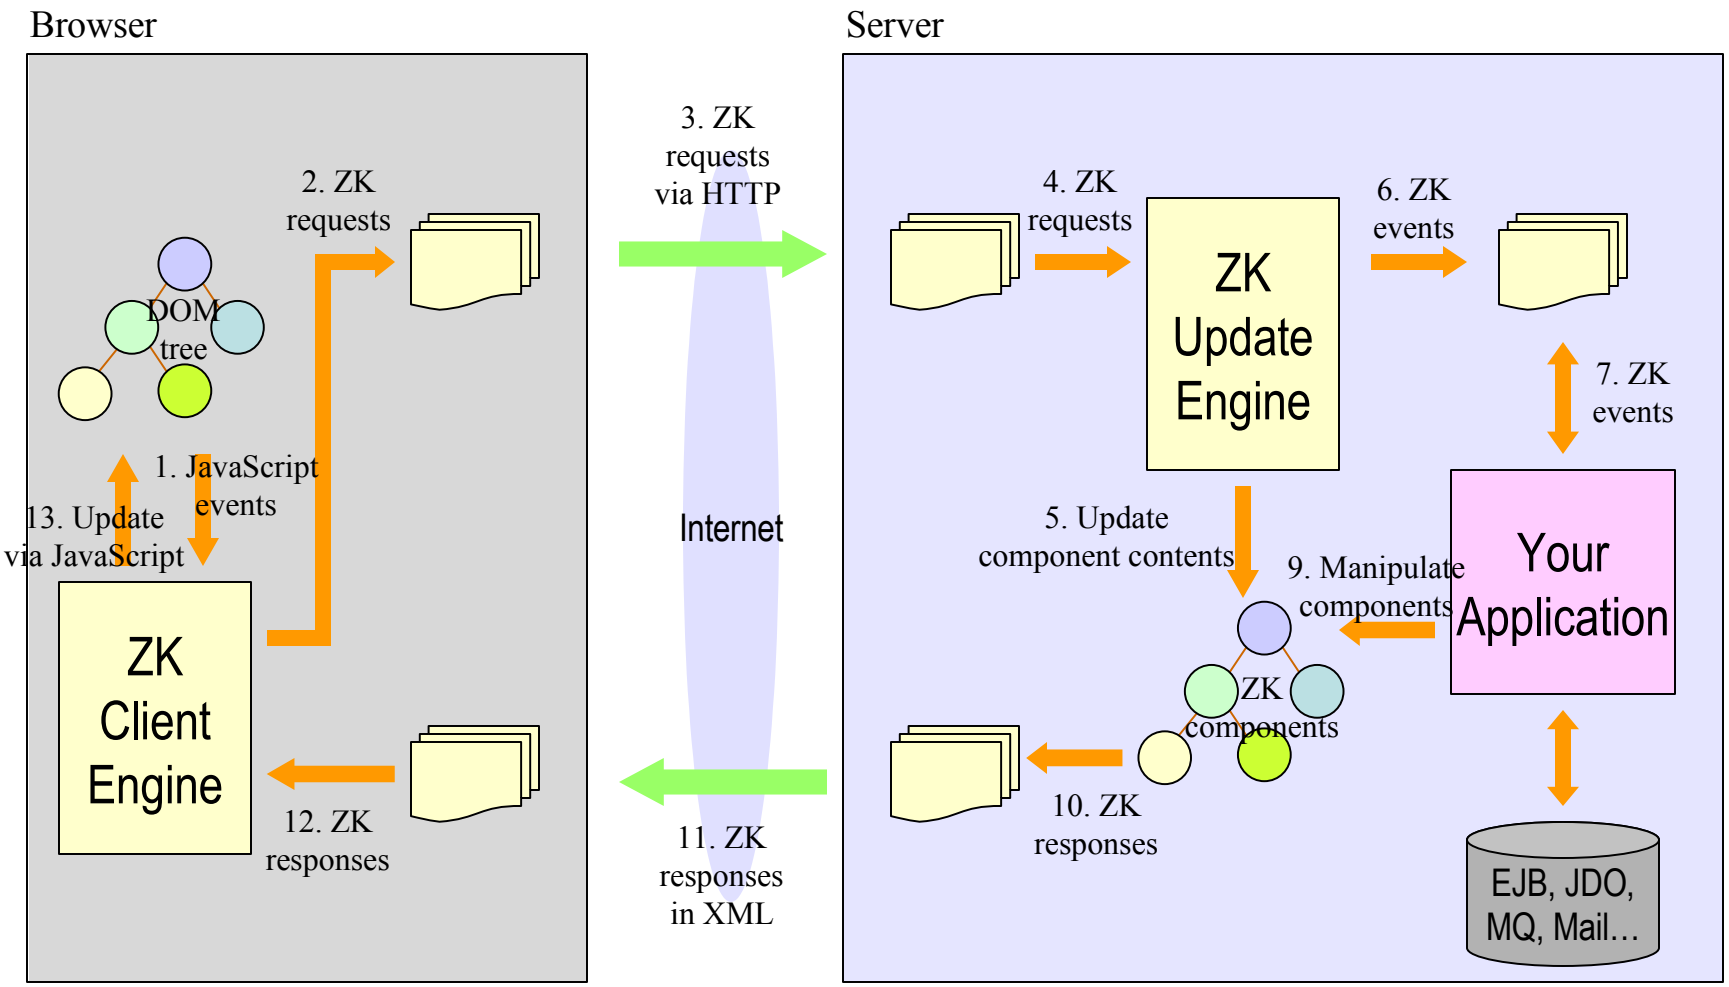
Browser

Server

DOM tree

2. ZK requests

1. JavaScript events

13. Update via JavaScript

ZK Client Engine

12. ZK responses

3. ZK requests via HTTP

Internet

11. ZK responses in XML

4. ZK requests

ZK Update Engine

6. ZK events

7. ZK events

5. Update component contents

9. Manipulate components

Your Application

ZK components

10. ZK responses

EJB, JDO, MQ, Mail…